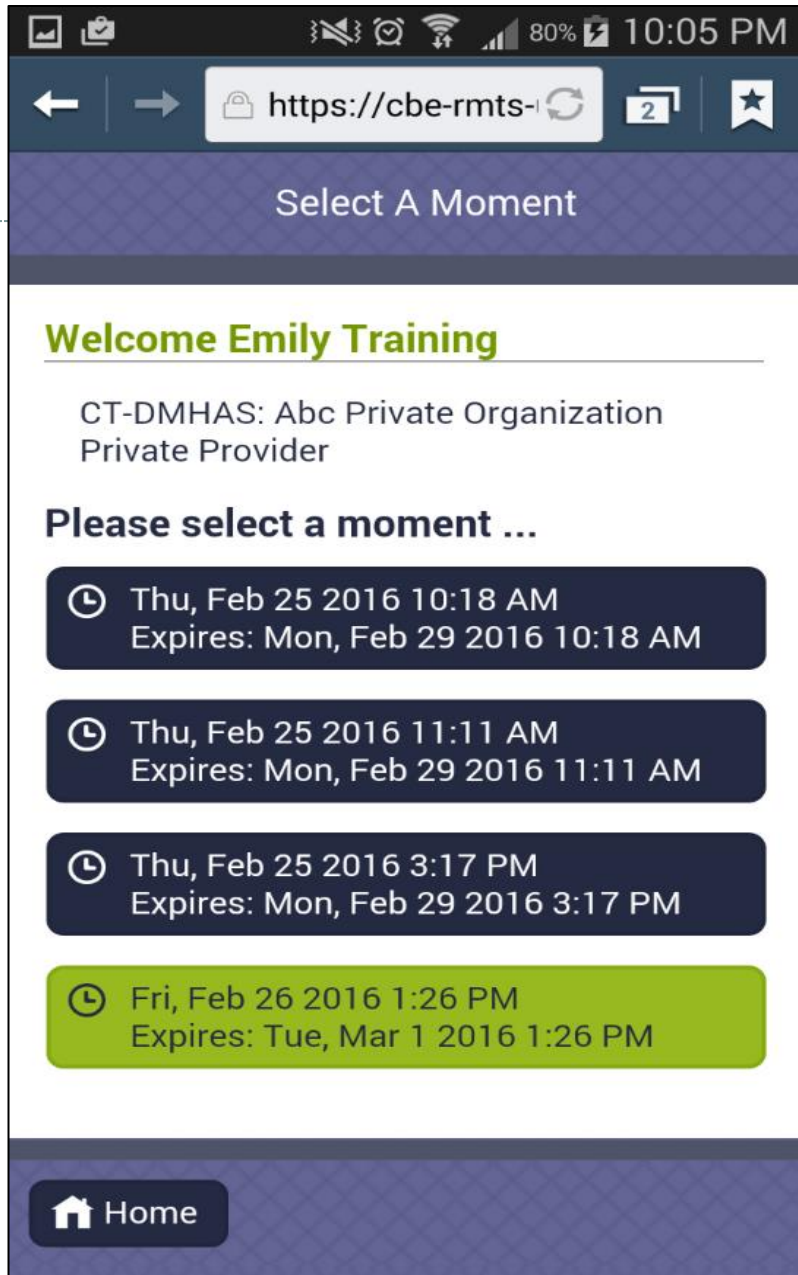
80% 10:05 PM

https://cbe-rmts-

2

Select A Moment

Welcome Emily Training

CT-DMHAS: Abc Private Organization
Private Provider

Please select a moment ...

Thu, Feb 25 2016 10:18 AM
Expires: Mon, Feb 29 2016 10:18 AM

Thu, Feb 25 2016 11:11 AM
Expires: Mon, Feb 29 2016 11:11 AM

Thu, Feb 25 2016 3:17 PM
Expires: Mon, Feb 29 2016 3:17 PM

Fri, Feb 26 2016 1:26 PM
Expires: Tue, Mar 1 2016 1:26 PM

Home